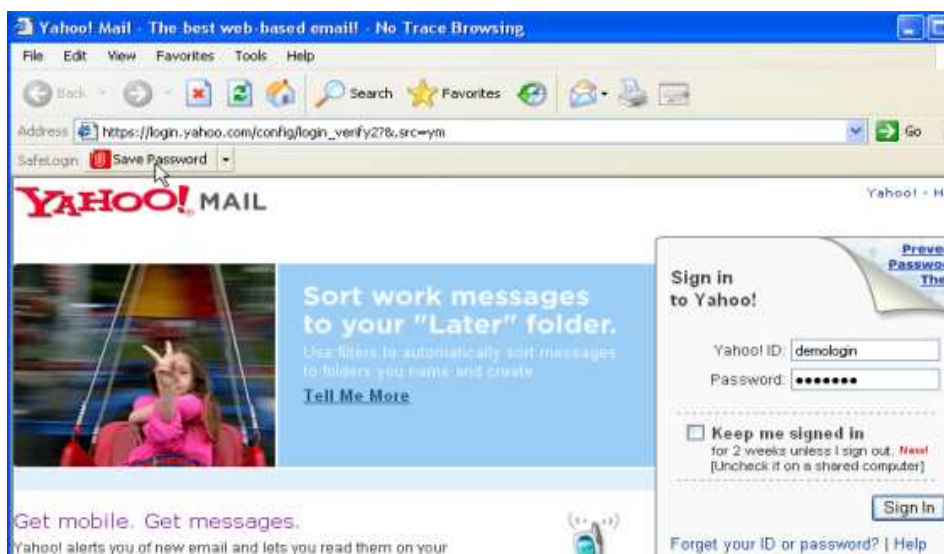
Yahoo! Mail - The best web-based email! - No Trace Browsing

File Edit View Favorites Tools Help

Back Search Favorites

Address https://login.yahoo.com/config/login_verify2?&.src=ym Go

SafeLogin Save Password

YAHOO! MAIL

Yahoo! - H

Sort work messages to your "Later" folder.

Use filters to automatically sort messages to folders you name and create.

Tell Me More

Sign in to Yahoo!

Preve Passwo The

Yahoo! ID: demologin

Password: ••••••••

Keep me signed in

for 2 weeks unless I sign out. New!

[Uncheck if on a shared computer]

Sign In

Get mobile. Get messages.

Yahoo! alerts you of new email and lets you read them on your

Forget your ID or password? | Help